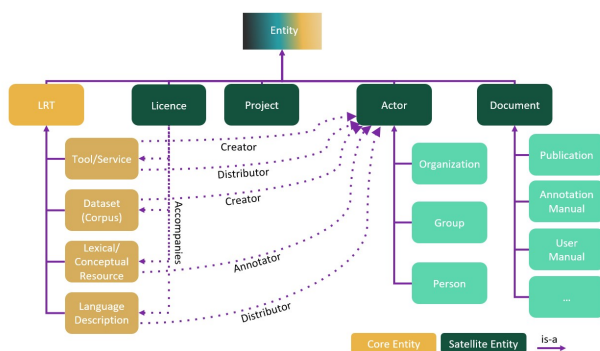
Entity

LRT

Licence

Project

Actor

Document

Tool/Service

Dataset (Corpus)

Lexical/ Conceptual Resource

Language Description

Creator

Distributor

Creator

Accompanies

Annotator

Distributor

Organization

Group

Person

Publication

Annotation Manual

User Manual

...

Core Entity

Satellite Entity

is-a